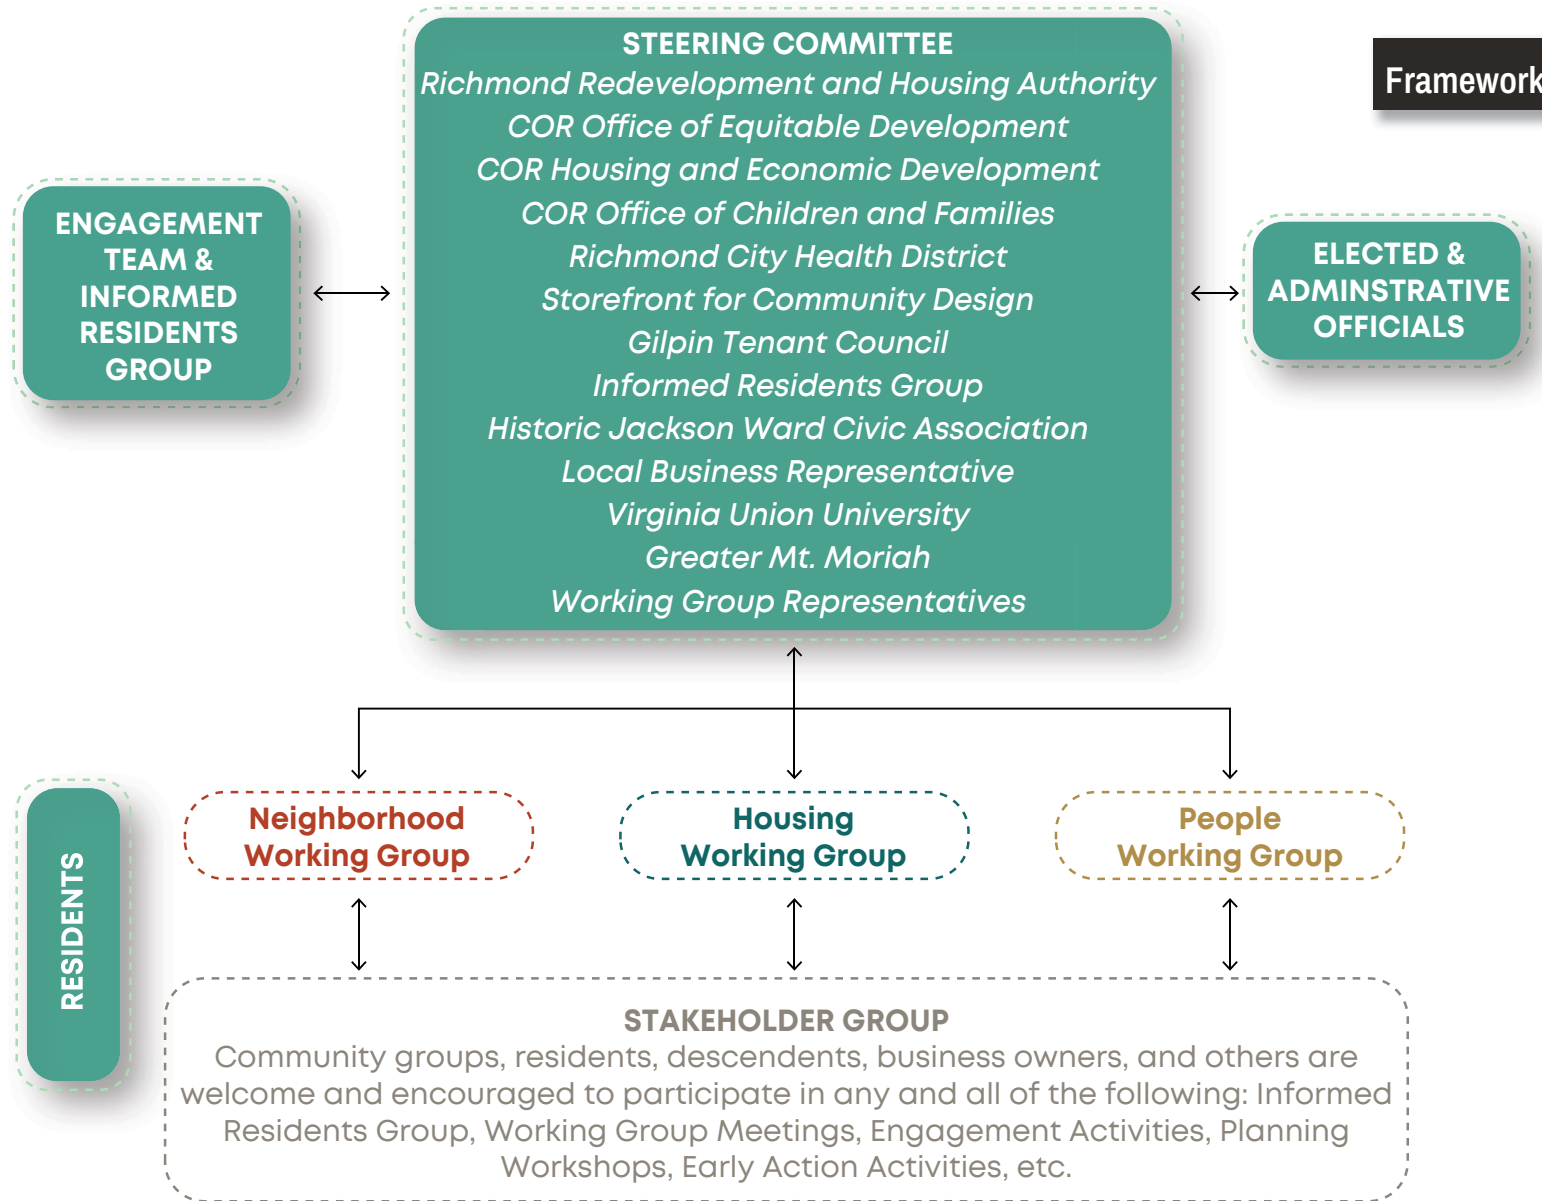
STEERING COMMITTEE
Richmond Redevelopment and Housing Authority
COR Office of Equitable Development
COR Housing and Economic Development
COR Office of Children and Families
Richmond City Health District
Storefront for Community Design
Gilpin Tenant Council
Informed Residents Group
Historic Jackson Ward Civic Association
Local Business Representative
Virginia Union University
Greater Mt. Moriah
Working Group Representatives

Framework

ENGAGEMENT TEAM & INFORMED RESIDENTS GROUP

ELECTED & ADMINSTRATIVE OFFICIALS

RESIDENTS

Neighborhood Working Group

Housing Working Group

People Working Group

STAKEHOLDER GROUP
Community groups, residents, descendents, business owners, and others are welcome and encouraged to participate in any and all of the following: Informed Residents Group, Working Group Meetings, Engagement Activities, Planning Workshops, Early Action Activities, etc.